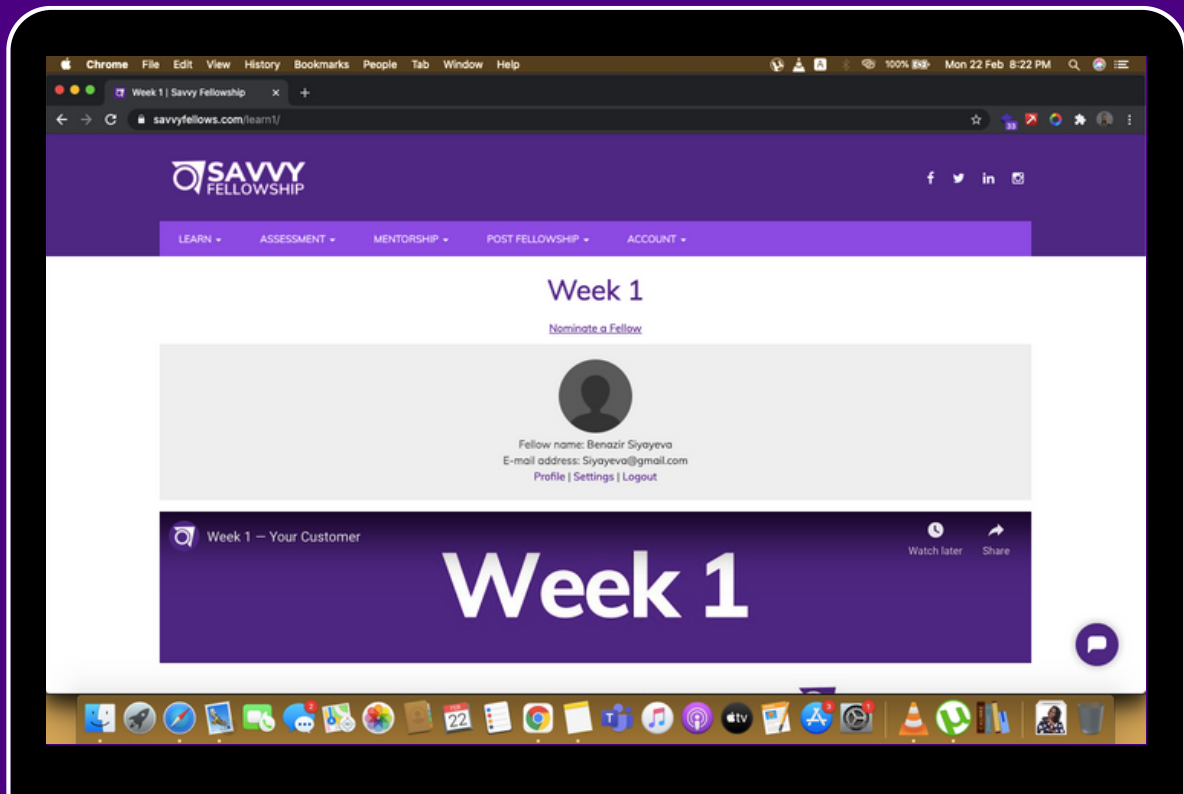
Chrome File Edit View History Bookmarks People Tab Window Help

100% Mon 22 Feb 8:22 PM

Week 1 | Savvy Fellowship

savvyfellows.com/learn1/

SAVVY FELLOWSHIP

LEARN ▾ ASSESSMENT ▾ MENTORSHIP ▾ POST FELLOWSHIP ▾ ACCOUNT ▾

Week 1

Nominate a Fellow

Fellow name: Benazir Siyayeva
E-mail address: Siyayeva@gmail.com
Profile | Settings | Logout

Week 1 — Your Customer

Watch later Share

Week 1

FEB 22